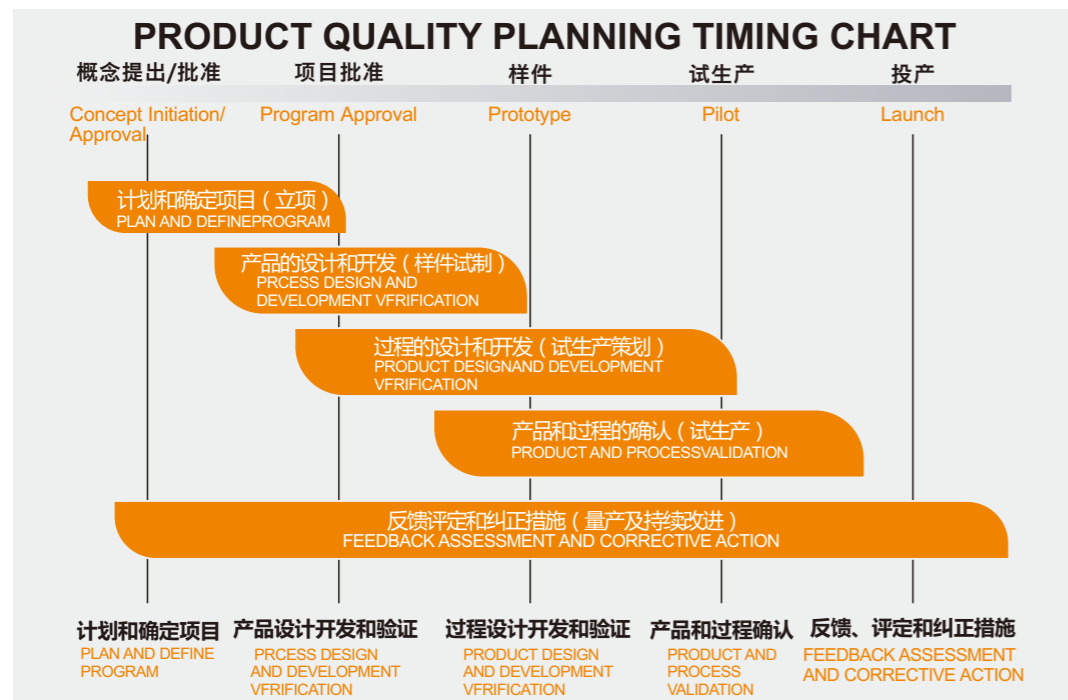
PRODUCT QUALITY PLANNING TIMING CHART

概念提出/批准
Concept Initiation/ Approval

项目批准
Program Approval

样件
Prototype

试生产
Pilot

投产
Launch

计划和确定项目（立项）
PLAN AND DEFINEPROGRAM

产品的设计和开发（样件试制）
PRCESS DESIGN AND DEVELOPMENT VFRIFICATION

过程的设计和开发（试生产策划）
PRODUCT DESIGNAND DEVELOPMENT VFRIFICATION

产品和过程的确认（试生产）
PRODUCT AND PROCESSVALIDATION

反馈评定和纠正措施（量产及持续改进）
FEEDBACK ASSESSMENT AND CORRECTIVE ACTION

计划和确定项目
PLAN AND DEFINE PROGRAM

产品设计开发和验证
PRCESS DESIGN AND DEVELOPMENT VFRIFICATION

过程设计开发和验证
PRODUCT DESIGN AND DEVELOPMENT VFRIFICATION

产品和过程确认
PRODUCT AND PROCESS VALIDATION

反馈、评定和纠正措施
FEEDBACK ASSESSMENT AND CORRECTIVE ACTION